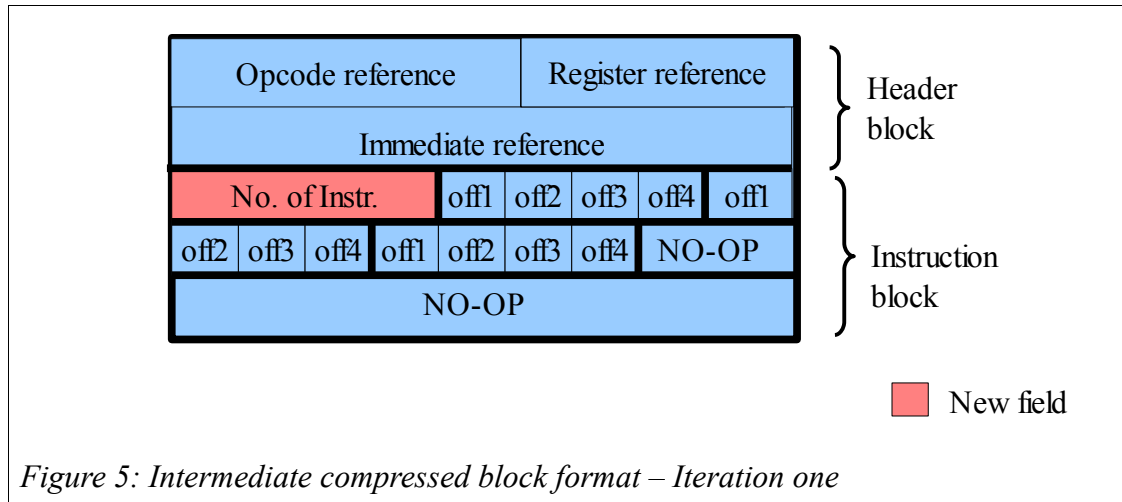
| Opcode reference | | | | Register reference | | | |
|---|---|---|---|---|---|---|---|
| Immediate reference | | | | | | | |
| No. of Instr. | | | off1 | off2 | off3 | off4 | off1 |
| off2 | off3 | off4 | off1 | off2 | off3 | off4 | NO-OP |
| NO-OP | | | | | | | |

Header block

Instruction block

New field

Figure 5: Intermediate compressed block format – Iteration one